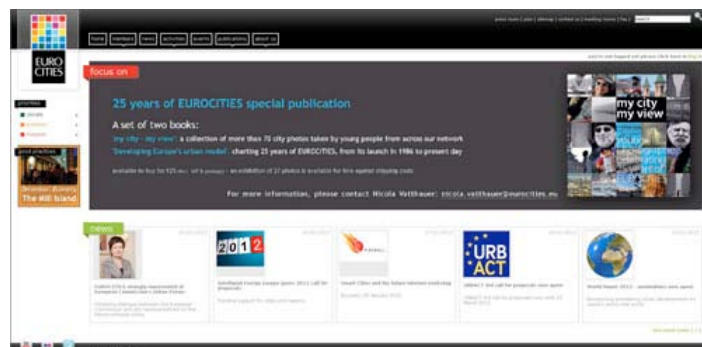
EURO CITIES

home | members | news | activities | events | publications | about us

focus on

25 years of EUROCITIES special publication

A set of two books:

'my city - my view' a collection of more than 75 city photos taken by young people from across our network

'Developing Europe's urban model' charting 25 years of EUROCITIES, from its launch in 1986 to present day

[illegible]

For more information, please contact Nicola Vatthauer: nicola.vatthauer@eurocities.eu

my city my view

priorities

good practice

The Mill Island

news

2012

URB ACT

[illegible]